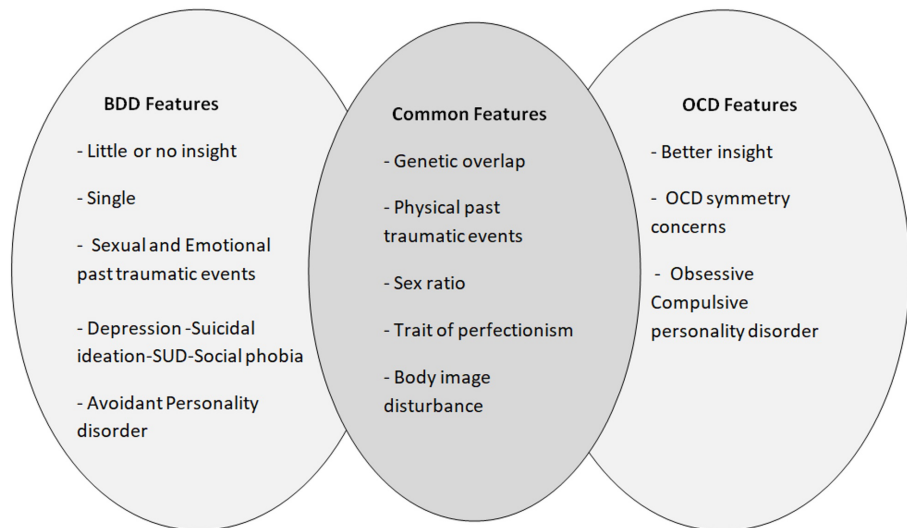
BDD Features

- Little or no insight

- Single

- Sexual and Emotional past traumatic events

- Depression -Suicidal ideation-SUD-Social phobia

- Avoidant Personality disorder

Common Features

- Genetic overlap

- Physical past traumatic events

- Sex ratio

- Trait of perfectionism

- Body image disturbance

OCD Features

- Better insight

- OCD symmetry concerns

- Obsessive Compulsive personality disorder